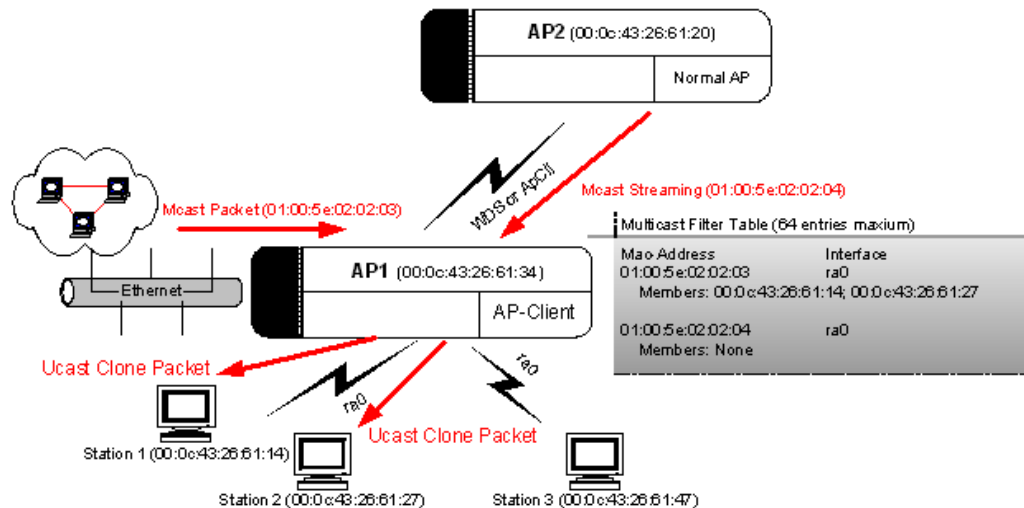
AP2 (00:0c:43:26:61:20)

Normal AP

WDS or ApCli

Mcast Streaming (01:00:5e:02:02:04)

Mcast Packet (01:00:5e:02:02:03)

Ethernet

AP1 (00:0c:43:26:61:34)

AP-Client

Multicast Filter Table (64 entries maxium)

| Mac Address | Interface |
|---|---|
| 01:00:5e:02:02:03 | ra0 |
| Members: 00:0c:43:26:61:14; 00:0c:43:26:61:27 | |
| 01:00:5e:02:02:04 | ra0 |
| Members: None | |

Ucast Clone Packet

ra0

ra0

Ucast Clone Packet

Station 1 (00:0c:43:26:61:14)

Station 2 (00:0c:43:26:61:27)

Station 3 (00:0c:43:26:61:47)